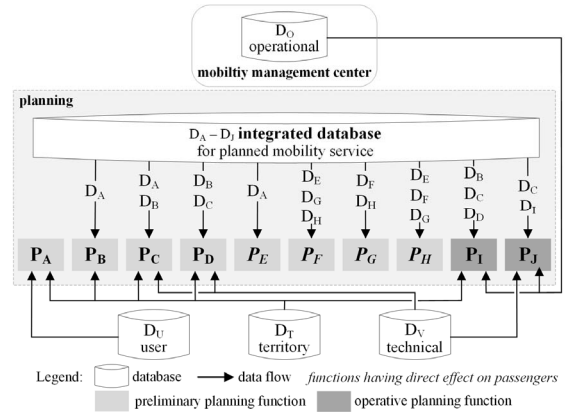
$D_O$
operational
mobiltiy management center

planning

$D_A – D_J$ integrated database
for planned mobility service

$D_A$

$D_A$
$D_B$

$D_B$
$D_C$

$D_A$

$D_E$
$D_G$
$D_H$

$D_F$
$D_H$

$D_E$
$D_F$
$D_G$

$D_B$
$D_C$
$D_D$

$D_C$
$D_I$

$P_A$ $P_B$ $P_C$ $P_D$ $P_E$ $P_F$ $P_G$ $P_H$ $P_I$ $P_J$

$D_U$
user

$D_T$
territory

$D_V$
technical

Legend: database → data flow functions having direct effect on passengers
preliminary planning function operative planning function